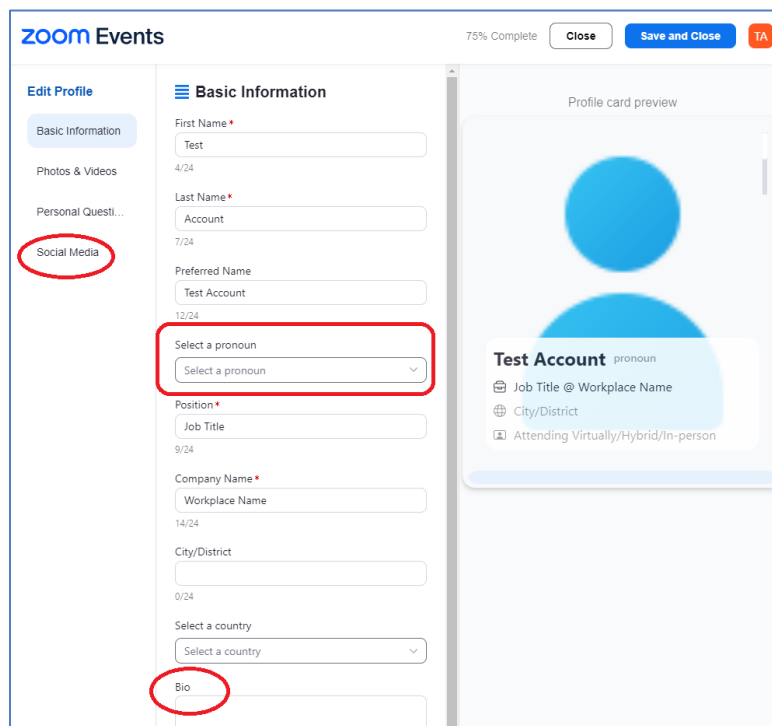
zoom Events

75% Complete
Close
Save and Close
TA

Edit Profile
Basic Information
Photos & Videos
Personal Questi...
Social Media

Basic Information

First Name *
Test
4/24

Last Name *
Account
7/24

Preferred Name
Test Account
12/24

Select a pronoun
Select a pronoun

Position *
Job Title
9/24

Company Name *
Workplace Name
14/24

City/District

0/24

Select a country
Select a country

Bio

Profile card preview

Test Account pronoun
Job Title @ Workplace Name
City/District
Attending Virtually/Hybrid/In-person